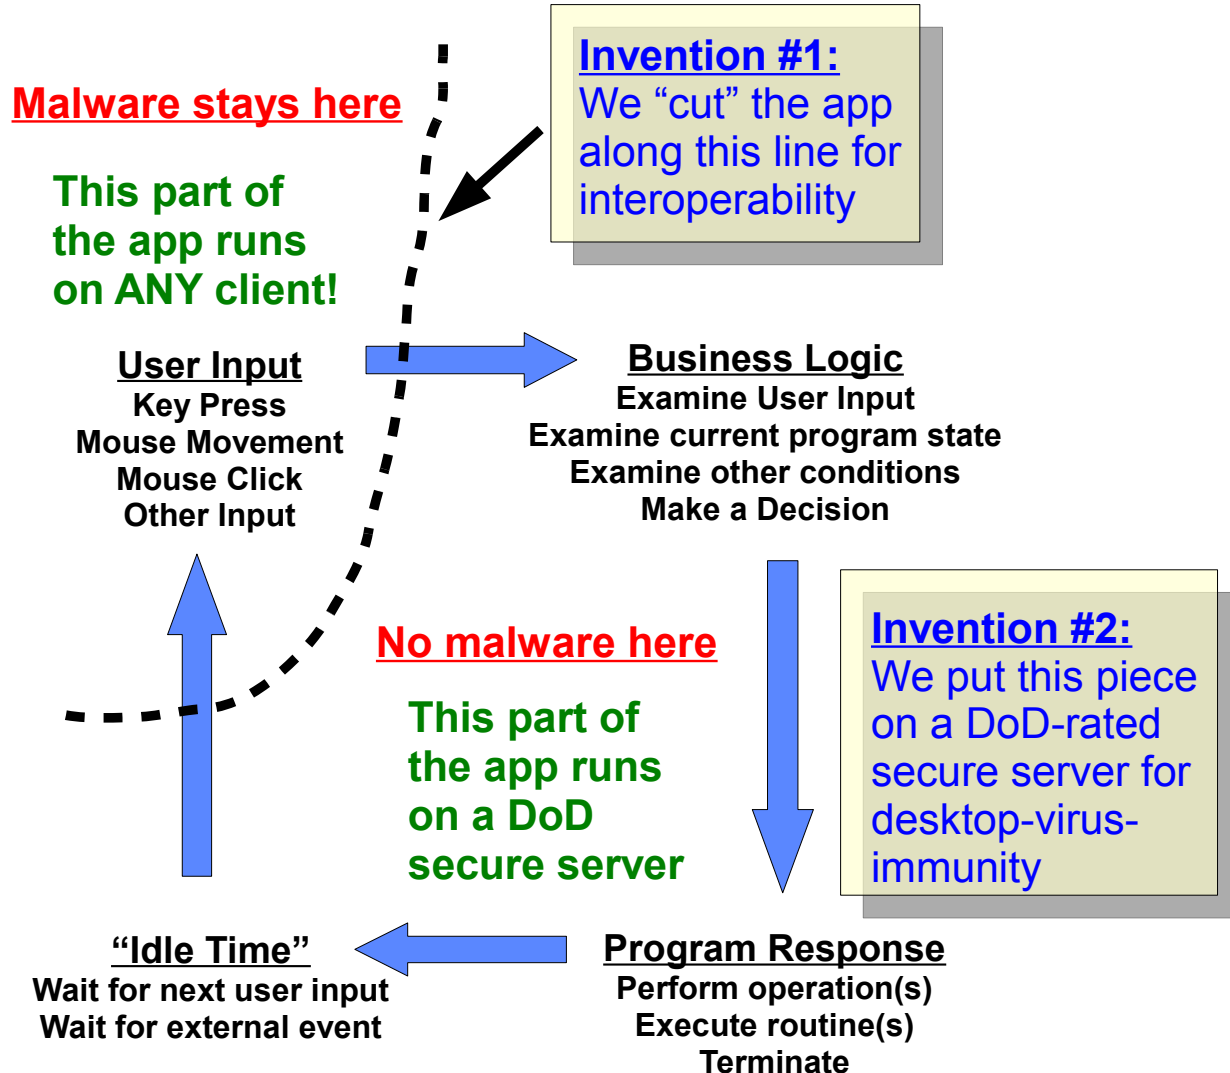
Malware stays here

This part of the app runs on ANY client!

Invention #1:
We “cut” the app along this line for interoperability

User Input
Key Press
Mouse Movement
Mouse Click
Other Input

Business Logic
Examine User Input
Examine current program state
Examine other conditions
Make a Decision

No malware here

This part of the app runs on a DoD secure server

Invention #2:
We put this piece on a DoD-rated secure server for desktop-virus-immunity

“Idle Time”
Wait for next user input
Wait for external event

Program Response
Perform operation(s)
Execute routine(s)
Terminate